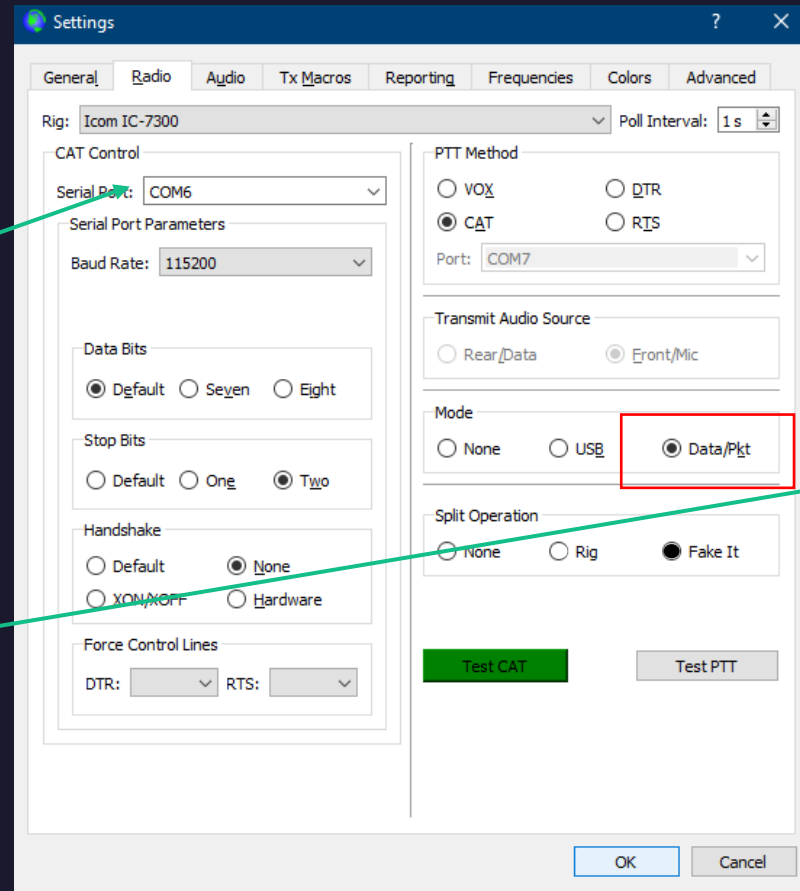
Settings ? ✕

General Radio Audio Tx Macros Reporting Frequencies Colors Advanced

Rig: Icom IC-7300 Poll Interval: 1 s

CAT Control

Serial Port: COM6

Serial Port Parameters

Baud Rate: 115200

Data Bits

Default Seven Eight

Stop Bits

Default One Two

Handshake

Default None

XON/XOFF Hardware

Force Control Lines

DTR: RTS:

PTT Method

VOX DTR

CAT RTS

Port: COM7

Transmit Audio Source

Rear/Data Front/Mic

Mode

None USB Data/Pkt

Split Operation

None Rig Fake It

Test CAT Test PTT

OK Cancel